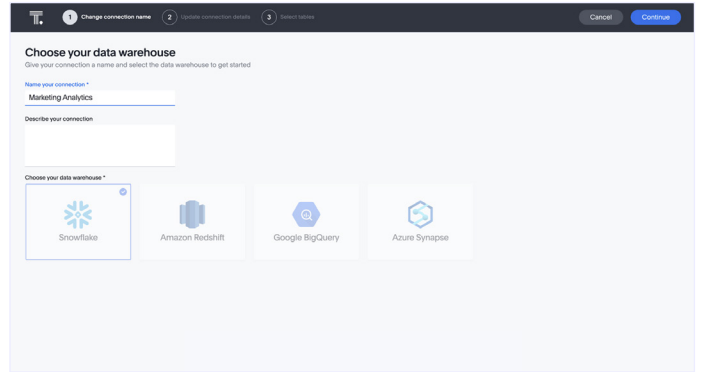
1 Change connection name 2 Update connection details 3 Select tables

Cancel Continue

Choose your data warehouse

Give your connection a name and select the data warehouse to get started

Name your connection *

Marketing Analytics

Describe your connection

Choose your data warehouse *

Snowflake

Amazon Redshift

Google BigQuery

Azure Synapse